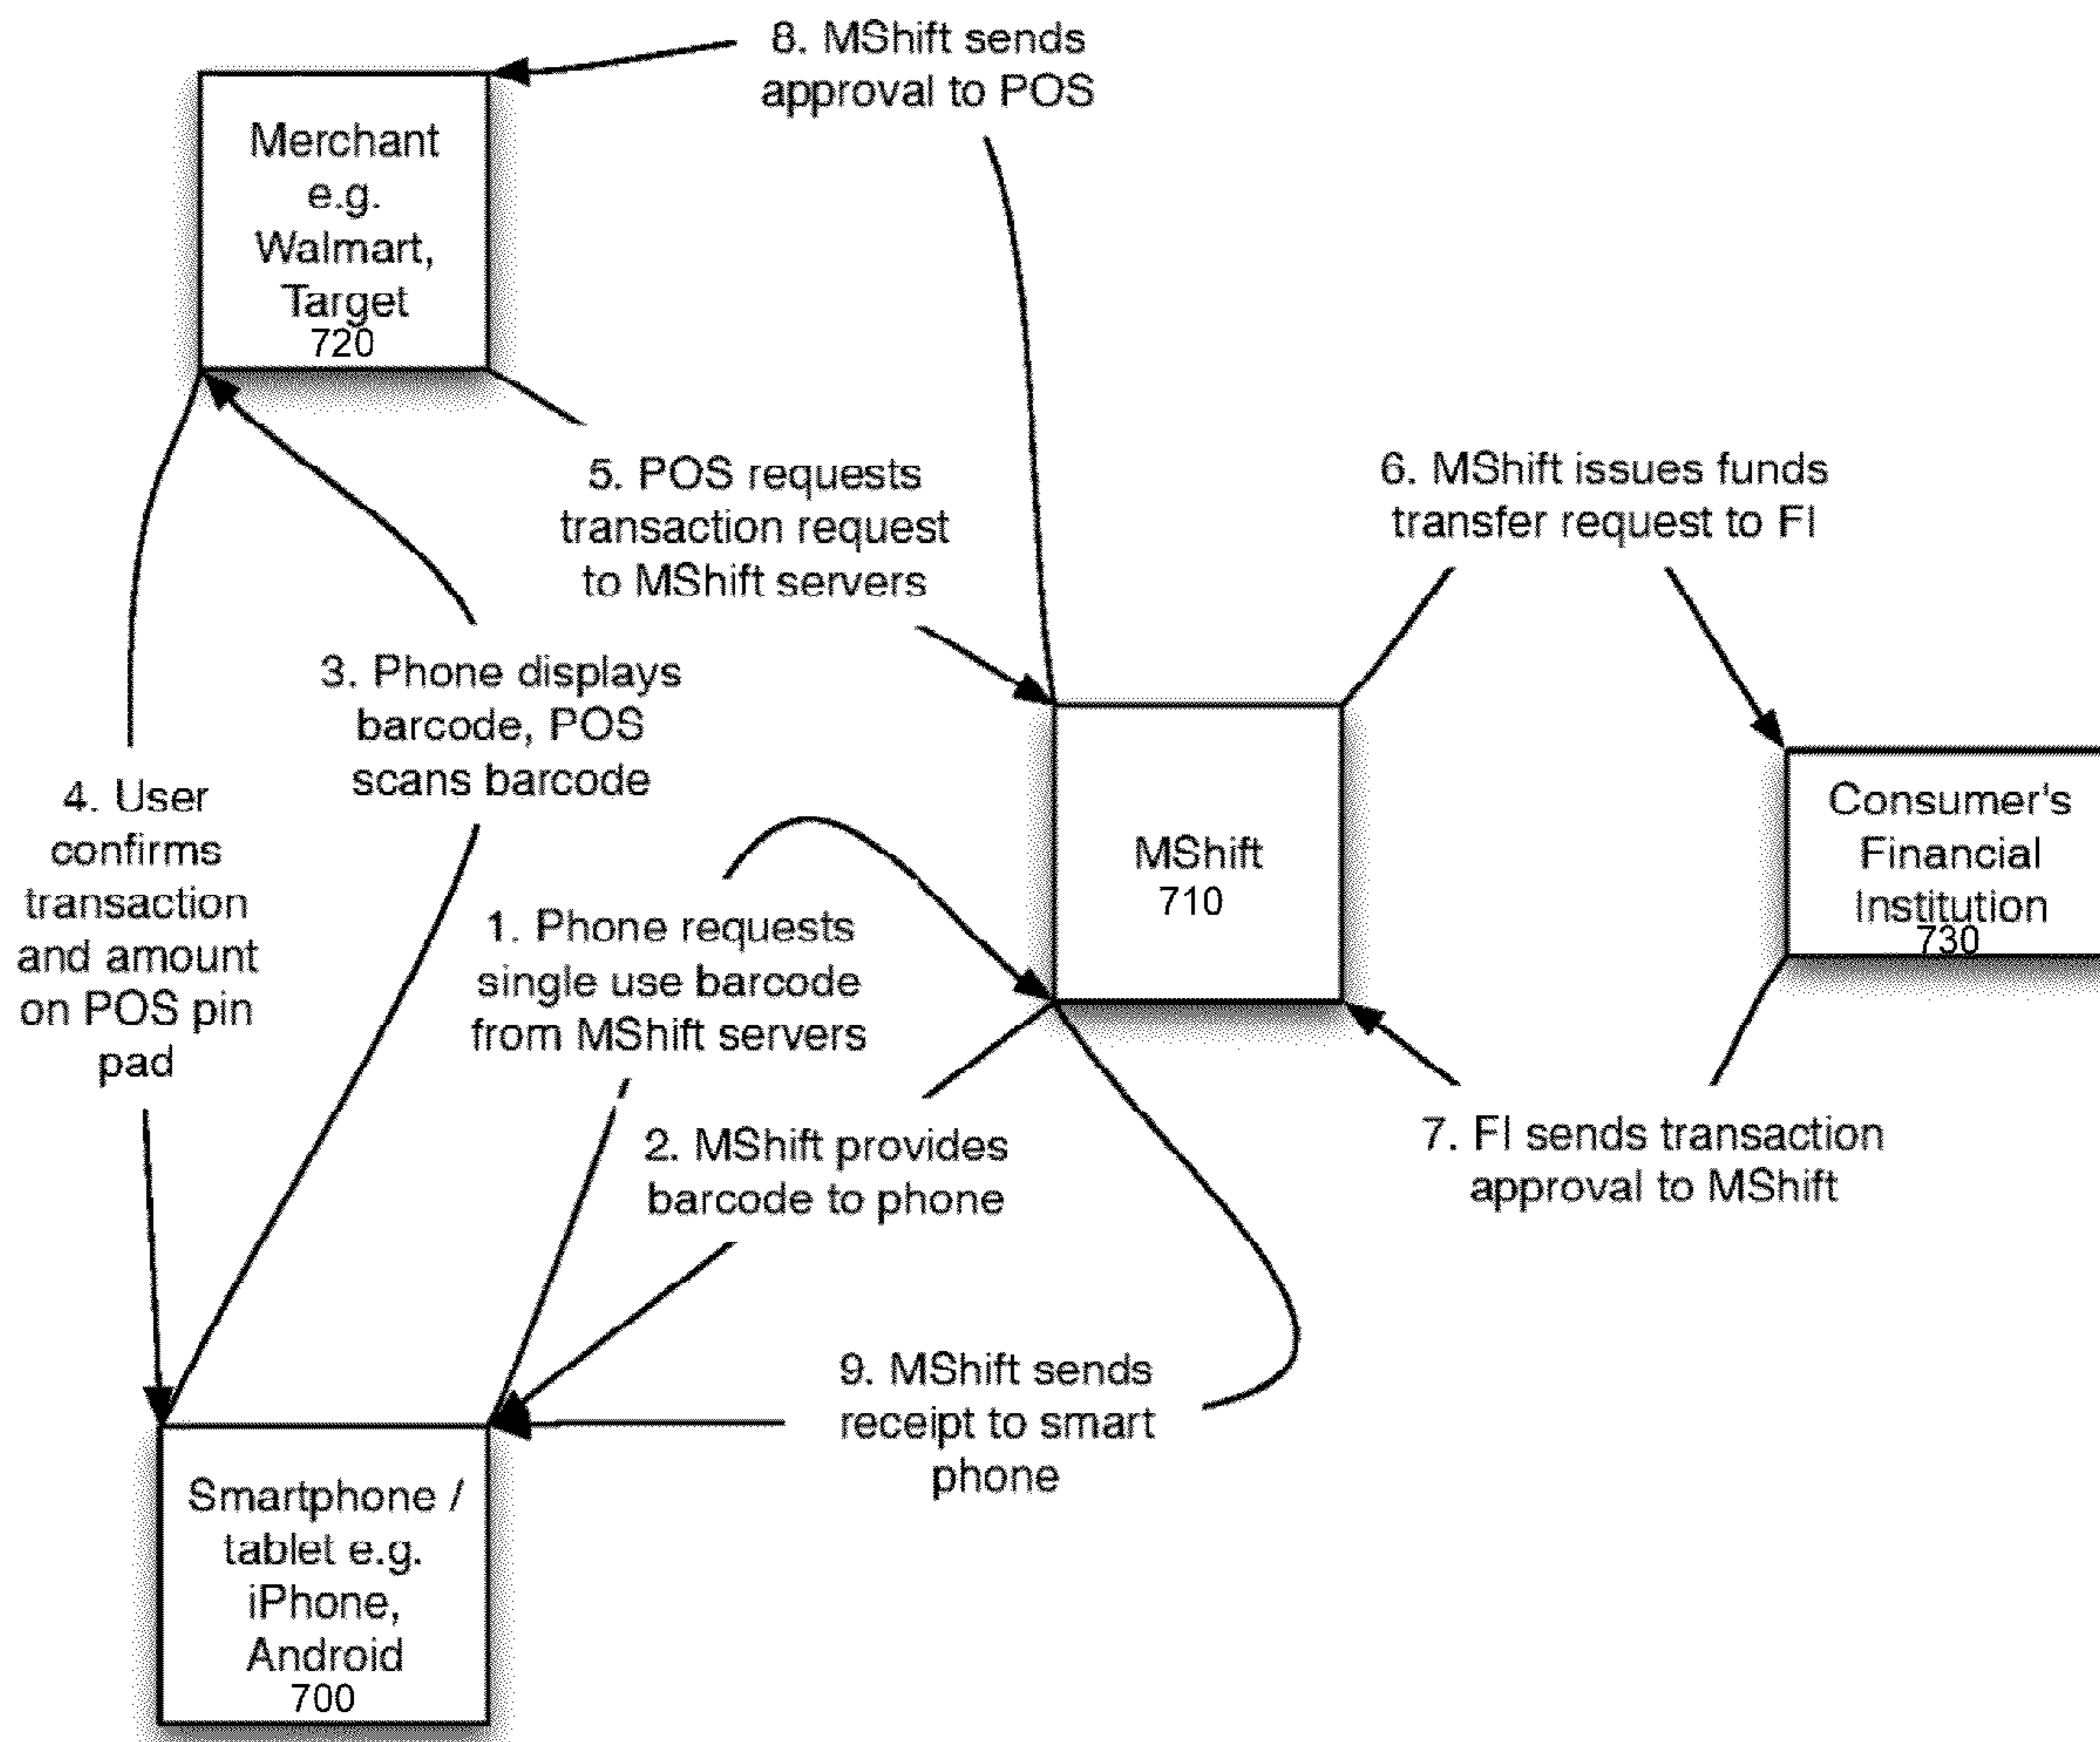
8. MShift sends approval to POS

Merchant e.g. Walmart, Target 720

5. POS requests transaction request to MShift servers

6. MShift issues funds transfer request to FI

3. Phone displays barcode, POS scans barcode

4. User confirms transaction and amount on POS pin pad

MShift 710

Consumer's Financial Institution 730

1. Phone requests single use barcode from MShift servers

2. MShift provides barcode to phone

7. FI sends transaction approval to MShift

9. MShift sends receipt to smart phone

Smartphone / tablet e.g. iPhone, Android 700